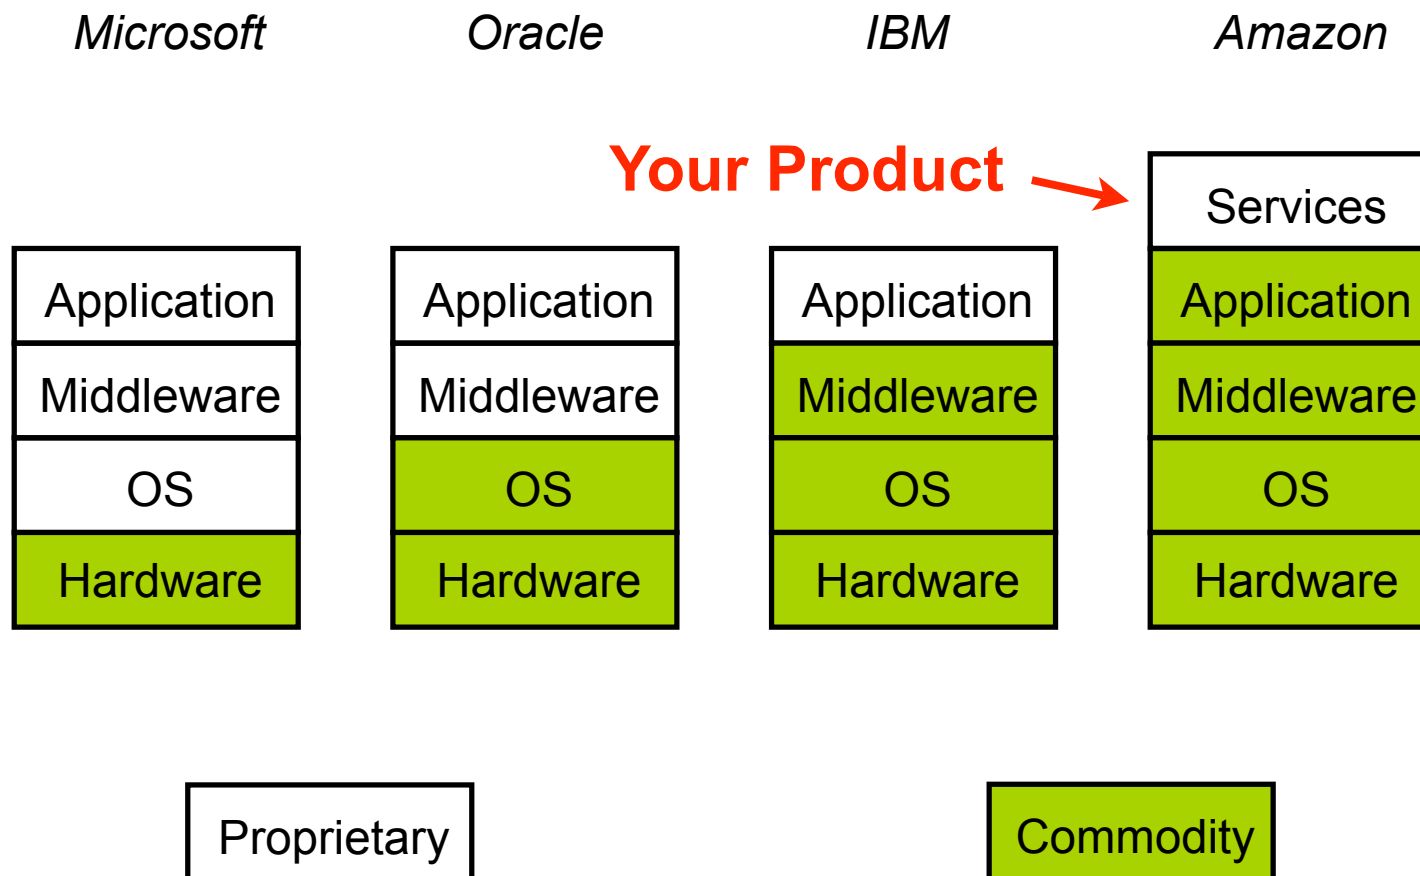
Microsoft

Oracle

IBM

Amazon

Your Product

Services

Application
Middleware
OS
Hardware

Application
Middleware
OS
Hardware

Application
Middleware
OS
Hardware

Application
Middleware
OS
Hardware

Proprietary

Commodity